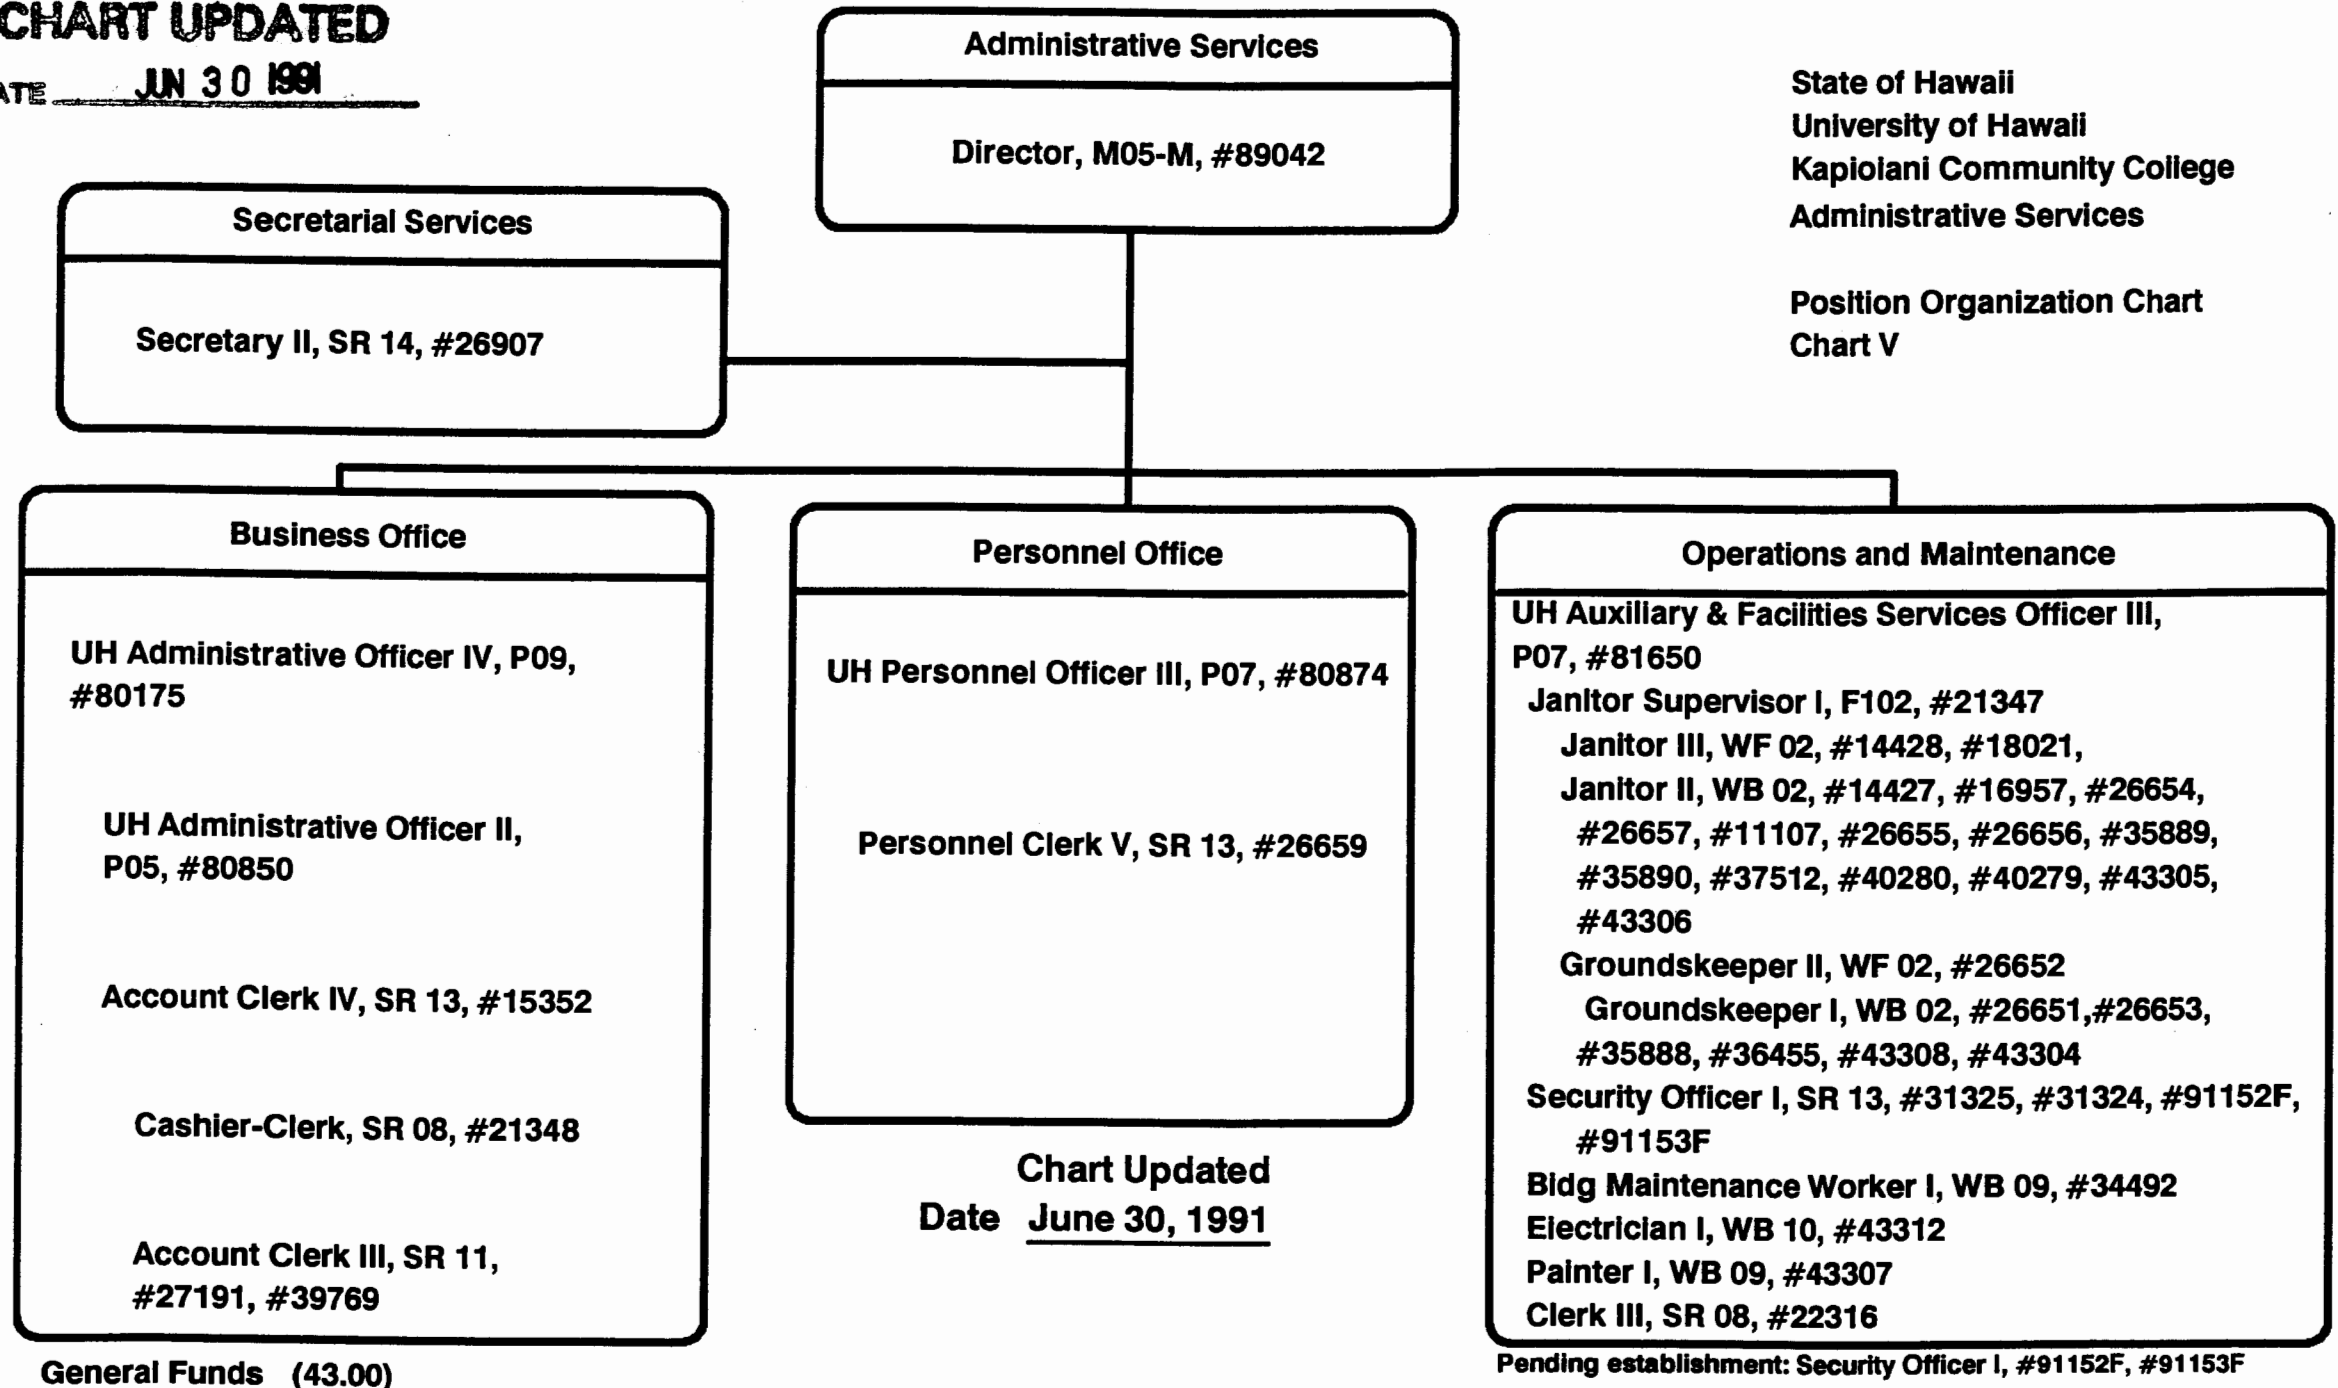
CHART UPDATED
ATE JUN 30 1991

Administrative Services

Director, M05-M, #89042

State of Hawaii
University of Hawaii
Kapiolani Community College
Administrative Services

Position Organization Chart
Chart V

Secretarial Services

Secretary II, SR 14, #26907

Business Office

UH Administrative Officer IV, P09, #80175

UH Administrative Officer II, P05, #80850

Account Clerk IV, SR 13, #15352

Cashier-Clerk, SR 08, #21348

Account Clerk III, SR 11, #27191, #39769

General Funds (43.00)

Personnel Office

UH Personnel Officer III, P07, #80874

Personnel Clerk V, SR 13, #26659

Chart Updated
Date June 30, 1991

Operations and Maintenance

UH Auxiliary & Facilities Services Officer III, P07, #81650
Janitor Supervisor I, F102, #21347
Janitor III, WF 02, #14428, #18021,
Janitor II, WB 02, #14427, #16957, #26654, #26657, #11107, #26655, #26656, #35889, #35890, #37512, #40280, #40279, #43305, #43306
Groundskeeper II, WF 02, #26652
Groundskeeper I, WB 02, #26651,#26653, #35888, #36455, #43308, #43304
Security Officer I, SR 13, #31325, #31324, #91152F, #91153F
Bldg Maintenance Worker I, WB 09, #34492
Electrician I, WB 10, #43312
Painter I, WB 09, #43307
Clerk III, SR 08, #22316

Pending establishment: Security Officer I, #91152F, #91153F